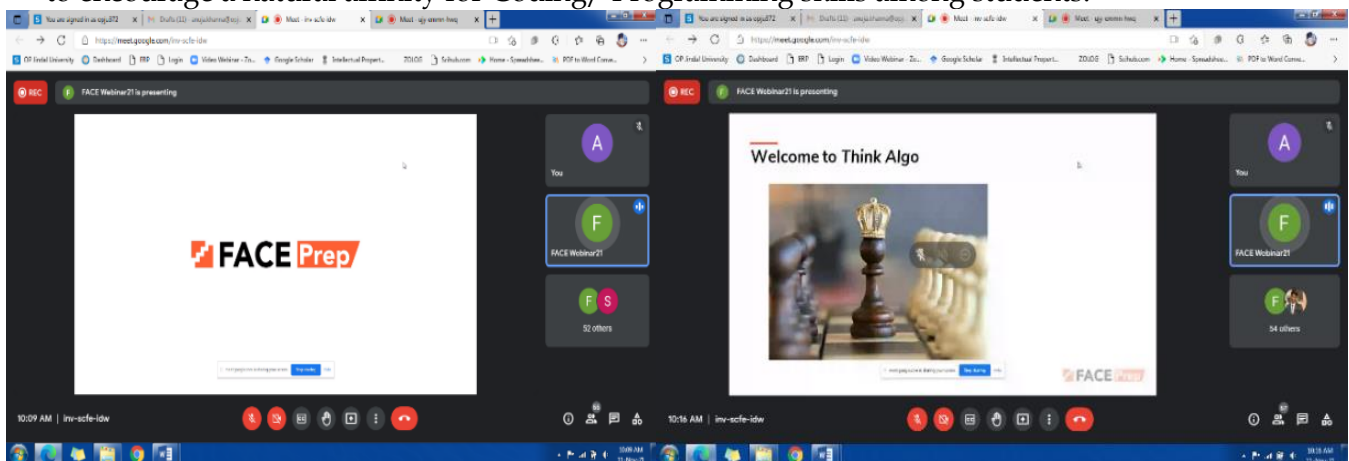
You are signed in as ...
Drafts (12) ...
Meet - inv-scfe-idw
Meet - ...

https://meet.google.com/inv-scfe-idw

OP Jindal University  Dashboard  ERP  Login  Video Webinar - Zo...  Google Scholar  Intellectual Propert...  ZOLOG  Scholo.com  Home - Spreadshee...  PDF to Word Conve...

REC

FACE Webinar21 is presenting

FACE Prep

A
You

F
FACE Webinar21

F S
52 others

10:09 AM | inv-scfe-idw

You are signed in as ...
Drafts (12) ...
Meet - inv-scfe-idw
Meet - ...

https://meet.google.com/inv-scfe-idw

OP Jindal University  Dashboard  ERP  Login  Video Webinar - Zo...  Google Scholar  Intellectual Propert...  ZOLOG  Scholo.com  Home - Spreadshee...  PDF to Word Conve...

REC

FACE Webinar21 is presenting

Welcome to Think Algo

FACE Prep

A
You

F
FACE Webinar21

F
54 others

10:16 AM | inv-scfe-idw